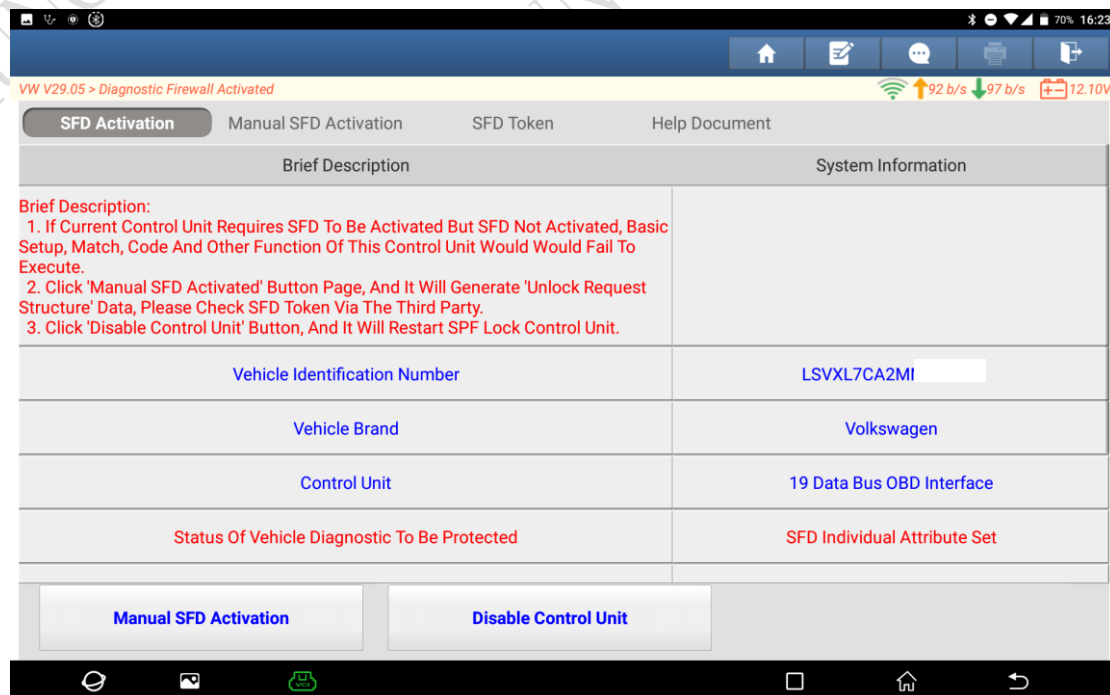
70% 16:23

VW V29.05 > Diagnostic Firewall Activated

92 b/s 97 b/s 12.10V

SFD Activation | Manual SFD Activation | SFD Token | Help Document

| Brief Description | System Information |
|---|---|
| Brief Description: 1. If Current Control Unit Requires SFD To Be Activated But SFD Not Activated, Basic Setup, Match, Code And Other Function Of This Control Unit Would Would Fail To Execute. 2. Click 'Manual SFD Activated' Button Page, And It Will Generate 'Unlock Request Structure' Data, Please Check SFD Token Via The Third Party. 3. Click 'Disable Control Unit' Button, And It Will Restart SPF Lock Control Unit. | |
| Vehicle Identification Number | LSVXL7CA2MI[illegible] |
| Vehicle Brand | Volkswagen |
| Control Unit | 19 Data Bus OBD Interface |
| Status Of Vehicle Diagnostic To Be Protected | SFD Individual Attribute Set |

Manual SFD Activation

Disable Control Unit

VCI